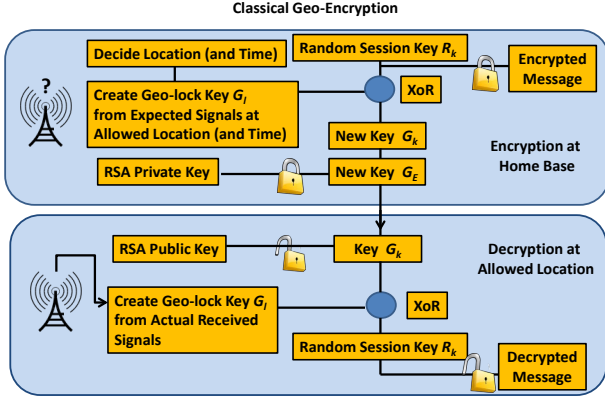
Classical Geo-Encryption

Decide Location (and Time)

Random Session Key $R_k$

Encrypted Message

?

Create Geo-lock Key $G_l$ from Expected Signals at Allowed Location (and Time)

XoR

New Key $G_k$

Encryption at Home Base

RSA Private Key

New Key $G_E$

RSA Public Key

Key $G_k$

Decryption at Allowed Location

Create Geo-lock Key $G_l$ from Actual Received Signals

XoR

Random Session Key $R_k$

Decrypted Message